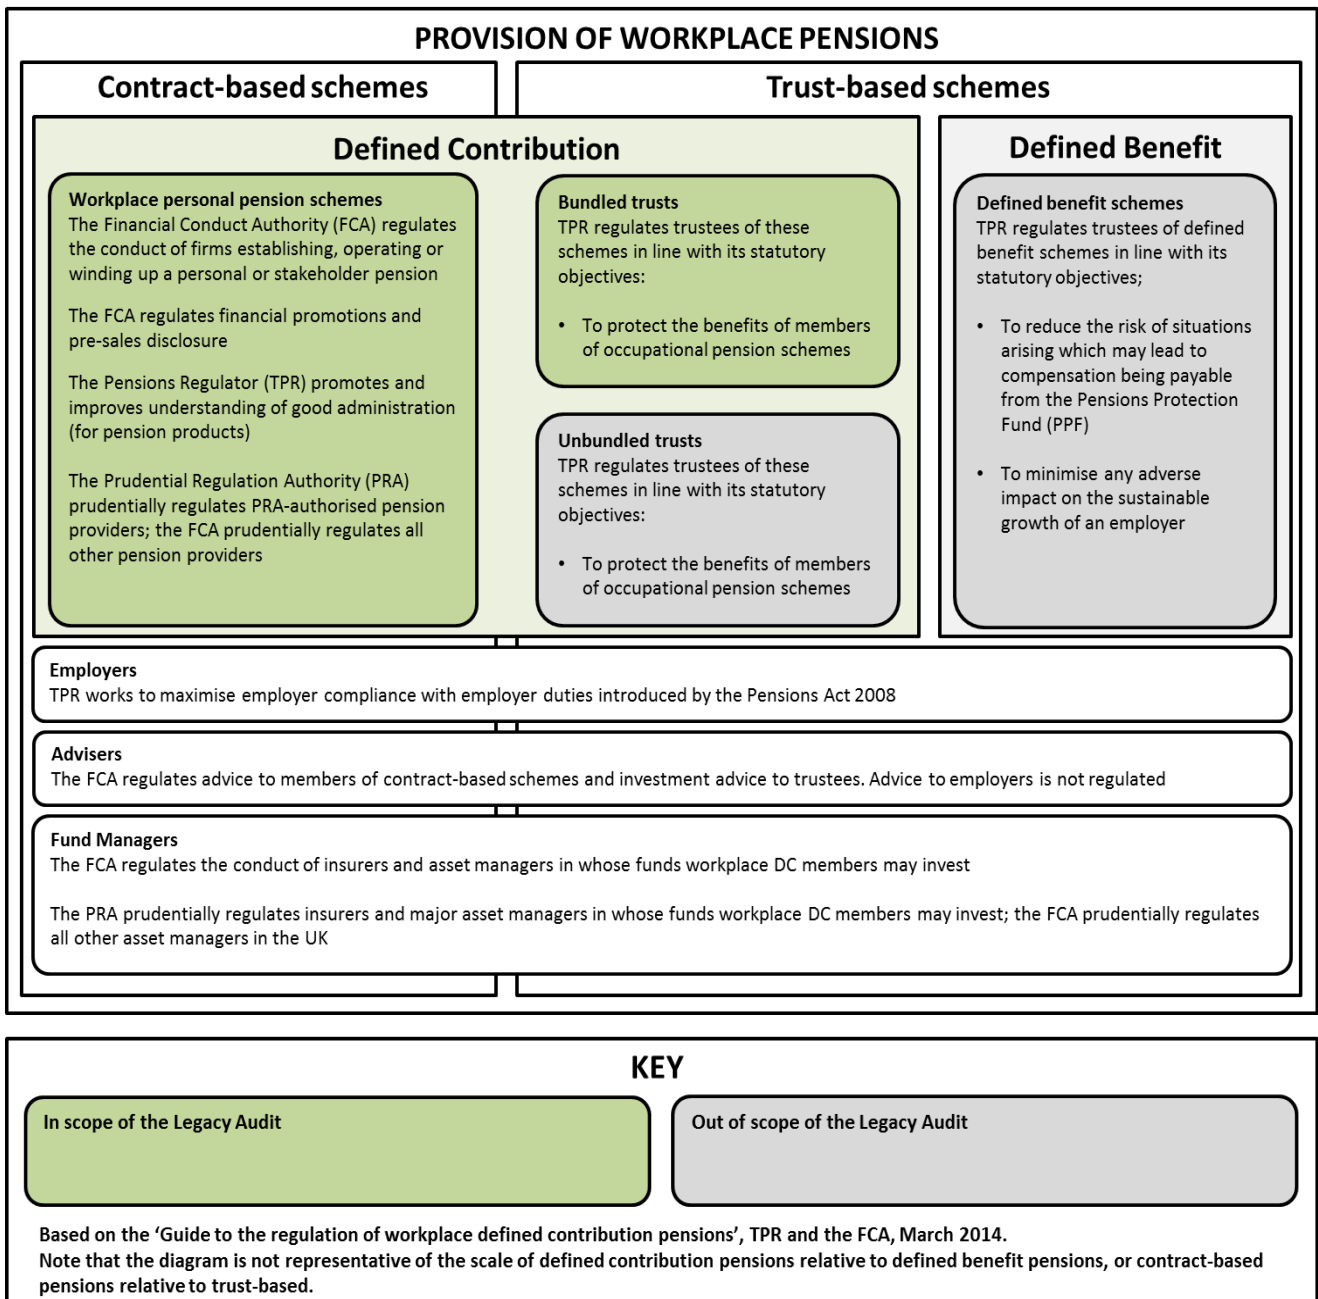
PROVISION OF WORKPLACE PENSIONS

Contract-based schemes

Trust-based schemes

Defined Contribution

Workplace personal pension schemes
The Financial Conduct Authority (FCA) regulates the conduct of firms establishing, operating or winding up a personal or stakeholder pension

The FCA regulates financial promotions and pre-sales disclosure

The Pensions Regulator (TPR) promotes and improves understanding of good administration (for pension products)

The Prudential Regulation Authority (PRA) prudentially regulates PRA-authorised pension providers; the FCA prudentially regulates all other pension providers

Bundled trusts
TPR regulates trustees of these schemes in line with its statutory objectives:

• To protect the benefits of members of occupational pension schemes

Unbundled trusts
TPR regulates trustees of these schemes in line with its statutory objectives:

• To protect the benefits of members of occupational pension schemes

Defined Benefit

Defined benefit schemes
TPR regulates trustees of defined benefit schemes in line with its statutory objectives;

• To reduce the risk of situations arising which may lead to compensation being payable from the Pensions Protection Fund (PPF)

• To minimise any adverse impact on the sustainable growth of an employer

Employers
TPR works to maximise employer compliance with employer duties introduced by the Pensions Act 2008

Advisers
The FCA regulates advice to members of contract-based schemes and investment advice to trustees. Advice to employers is not regulated

Fund Managers
The FCA regulates the conduct of insurers and asset managers in whose funds workplace DC members may invest

The PRA prudentially regulates insurers and major asset managers in whose funds workplace DC members may invest; the FCA prudentially regulates all other asset managers in the UK

KEY

In scope of the Legacy Audit

Out of scope of the Legacy Audit

Based on the 'Guide to the regulation of workplace defined contribution pensions', TPR and the FCA, March 2014.
Note that the diagram is not representative of the scale of defined contribution pensions relative to defined benefit pensions, or contract-based pensions relative to trust-based.